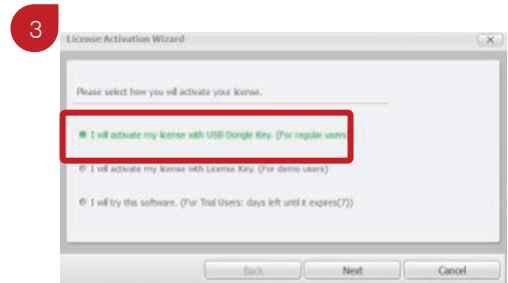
3

License Activation Wizard

Please select how you will activate your license.

I will activate my license with USB Dongle Key. (For regular users)

I will activate my license with License Key. (For demo users)

I will try this software. (For Trial Users: days left until it expires(7))

Back Next Cancel